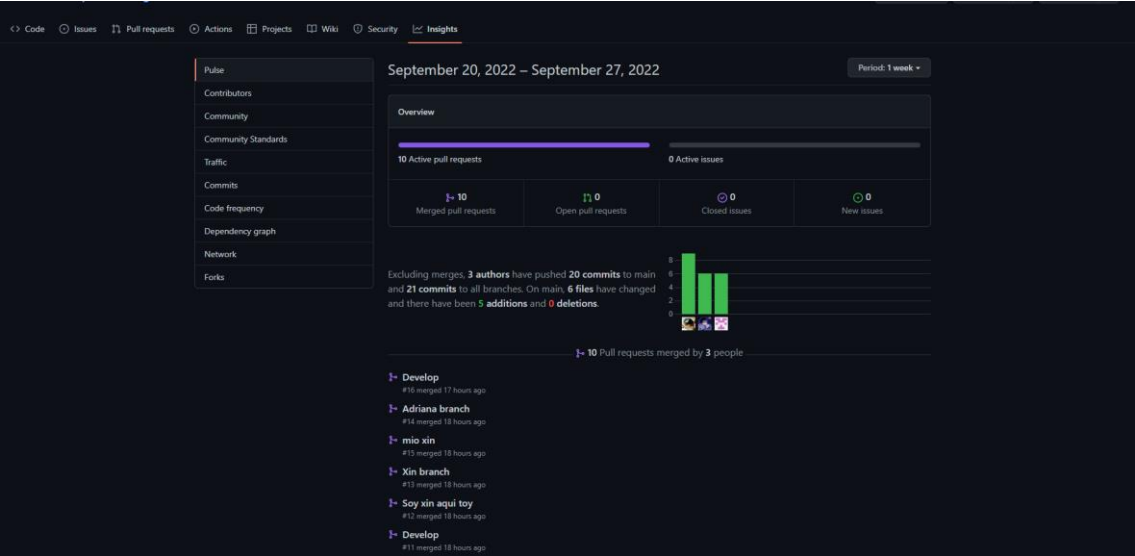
<> Code  Issues  Pull requests  Actions  Projects  Wiki  Security  Insights

Pulse
Contributors
Community
Community Standards
Traffic
Commits
Code frequency
Dependency graph
Network
Forks

September 20, 2022 – September 27, 2022

Period: 1 week

Overview

10 Active pull requests

0 Active issues

10
Merged pull requests

0
Open pull requests

0
Closed issues

0
New issues

Excluding merges, 3 authors have pushed 20 commits to main and 21 commits to all branches. On main, 6 files have changed and there have been 5 additions and 0 deletions.

8
6
4
2
0

10 Pull requests merged by 3 people

Develop
#16 merged 17 hours ago

Adriana branch
#14 merged 18 hours ago

mio xin
#15 merged 18 hours ago

Xin branch
#13 merged 18 hours ago

Soy xin aqui toy
#12 merged 18 hours ago

Develop
#11 merged 18 hours ago